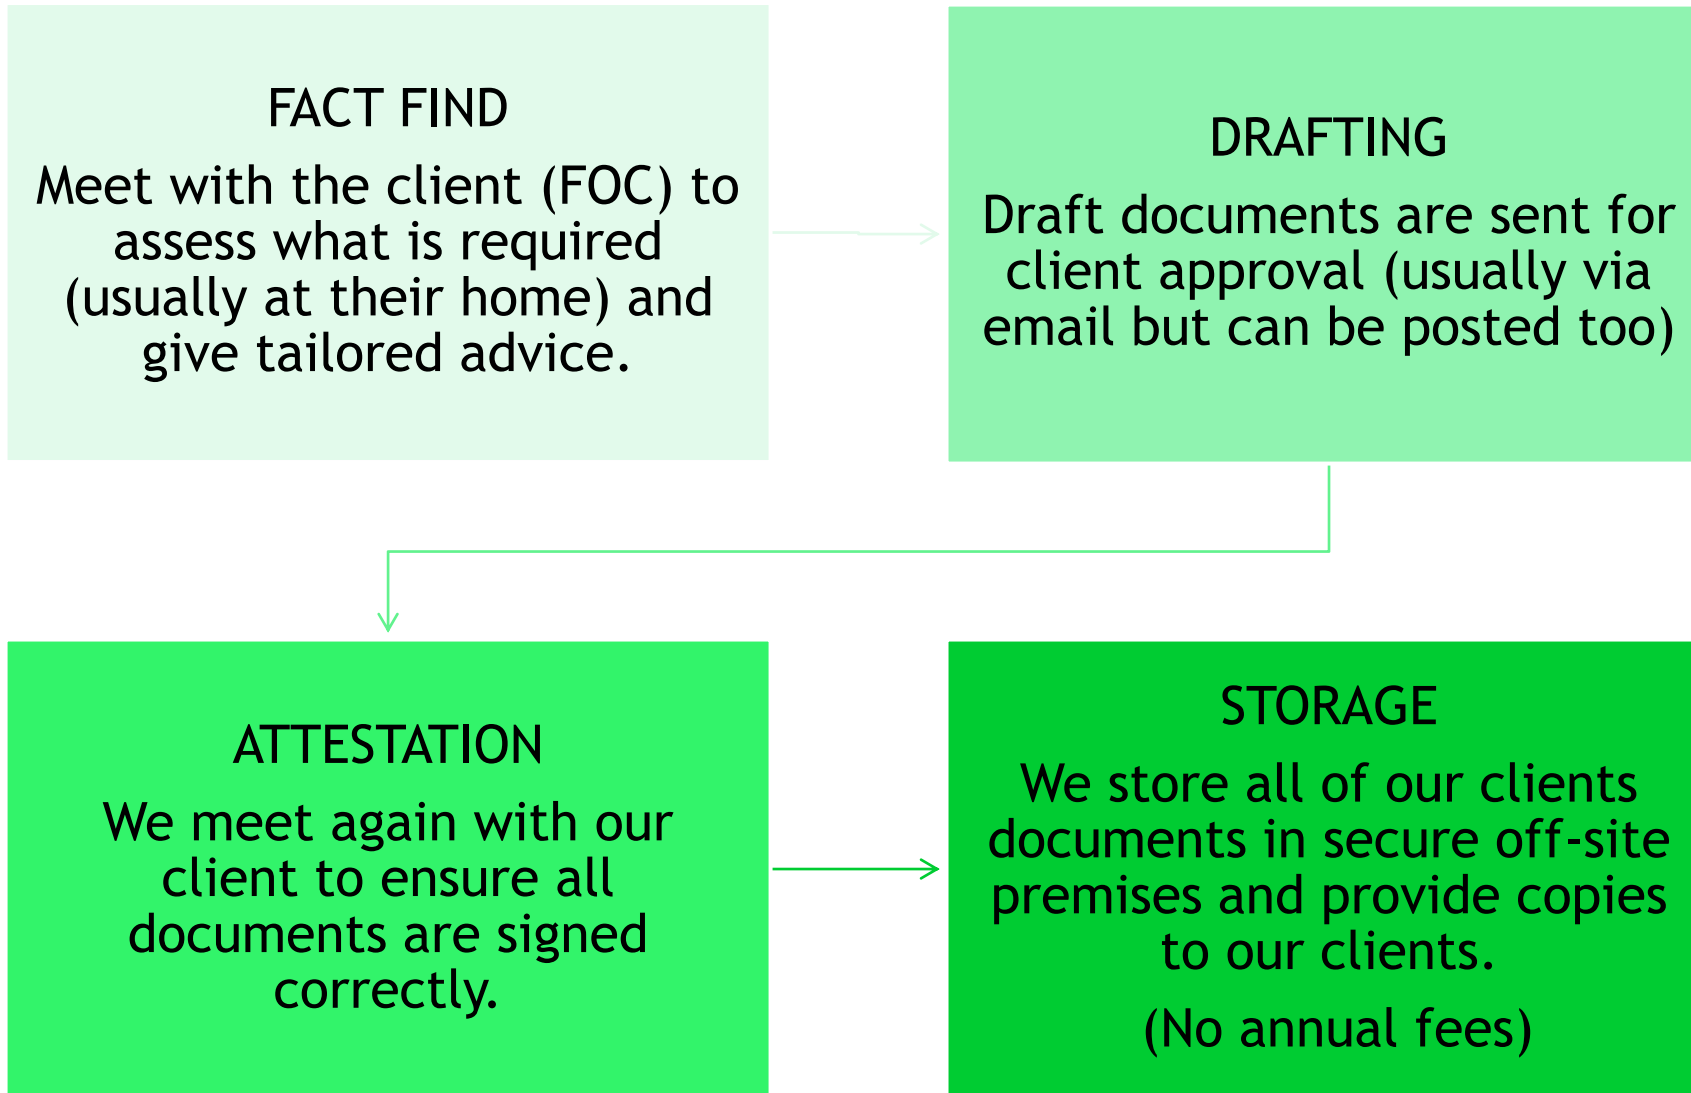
FACT FIND

Meet with the client (FOC) to assess what is required (usually at their home) and give tailored advice.

DRAFTING

Draft documents are sent for client approval (usually via email but can be posted too)

ATTESTATION

We meet again with our client to ensure all documents are signed correctly.

STORAGE

We store all of our clients documents in secure off-site premises and provide copies to our clients.

(No annual fees)